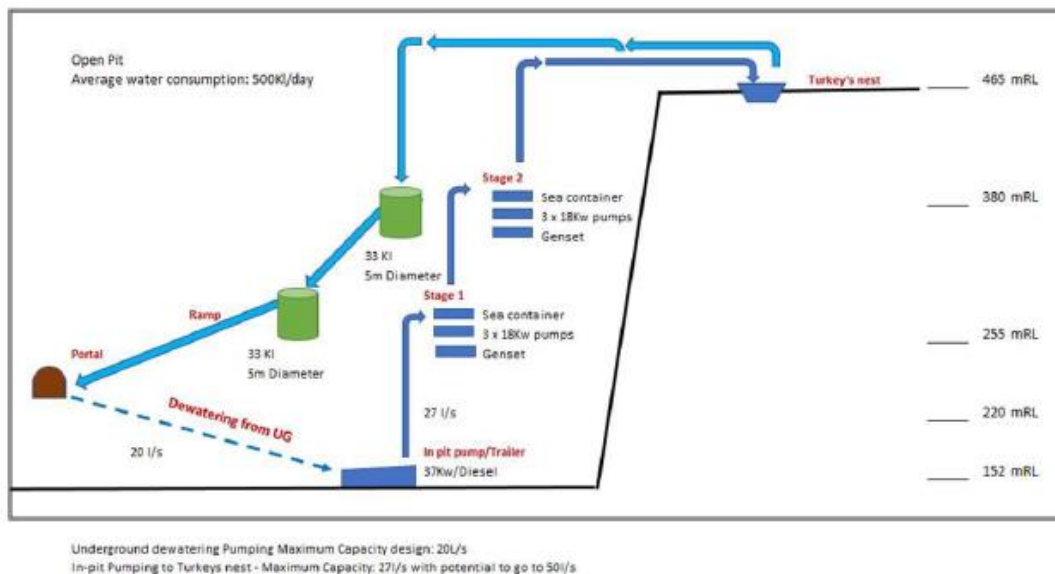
Open Pit
Average water consumption: 500Kl/day

Turkey's nest

465 mRL

Stage 2
Sea container
3 x 18Kw pumps
Genset

380 mRL

33 Kl
5m Diameter

Ramp

33 Kl
5m Diameter

Stage 1
Sea container
3 x 18Kw pumps
Genset

255 mRL

Portal

Dewatering from UG

27 l/s

220 mRL

20 l/s

In pit pump/Trailer
37Kw/Diesel

152 mRL

Underground dewatering Pumping Maximum Capacity design: 20L/s
In-pit Pumping to Turkeys nest - Maximum Capacity: 27l/s with potential to go to 50l/s